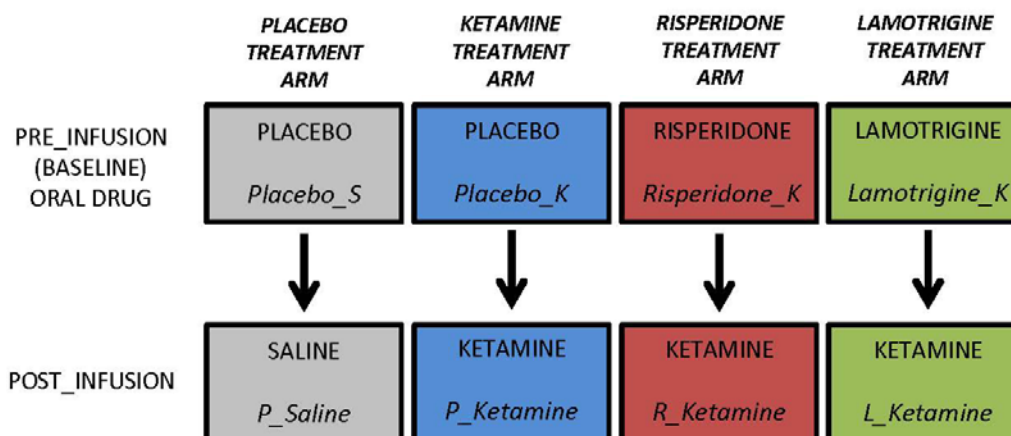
| | PLACEBO TREATMENT ARM | KETAMINE TREATMENT ARM | RISPERIDONE TREATMENT ARM | LAMOTRIGINE TREATMENT ARM |
|---|---|---|---|---|
| PRE_INFUSION (BASELINE) ORAL DRUG | PLACEBO *Placebo_S* | PLACEBO *Placebo_K* | RISPERIDONE *Risperidone_K* | LAMOTRIGINE *Lamotrigine_K* |
| POST_INFUSION | SALINE *P_Saline* | KETAMINE *P_Ketamine* | KETAMINE *R_Ketamine* | KETAMINE *L_Ketamine* |